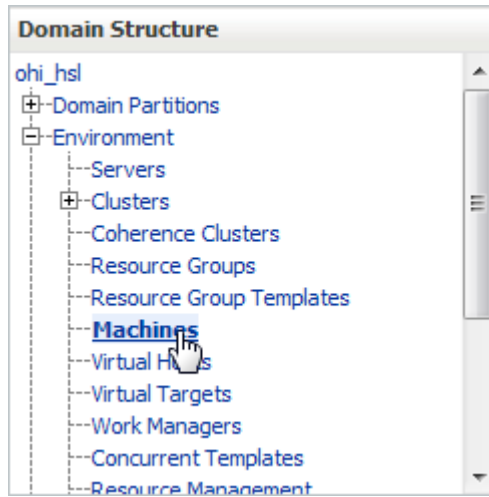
Domain Structure

ohi_hsl
Domain Partitions
Environment
Servers
Clusters
Coherence Clusters
Resource Groups
Resource Group Templates
Machines
Virtual H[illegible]s
Virtual Targets
Work Managers
Concurrent Templates
Resource Management